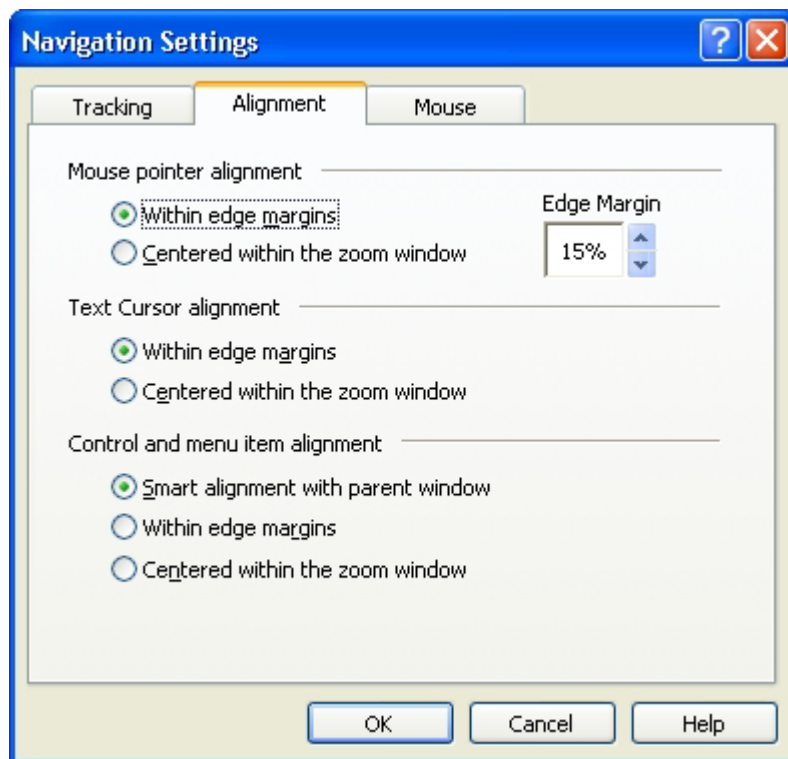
Navigation Settings

Tracking | Alignment | Mouse

Mouse pointer alignment

Within edge margins

Centered within the zoom window

Edge Margin

15%

Text Cursor alignment

Within edge margins

Centered within the zoom window

Control and menu item alignment

Smart alignment with parent window

Within edge margins

Centered within the zoom window

OK | Cancel | Help